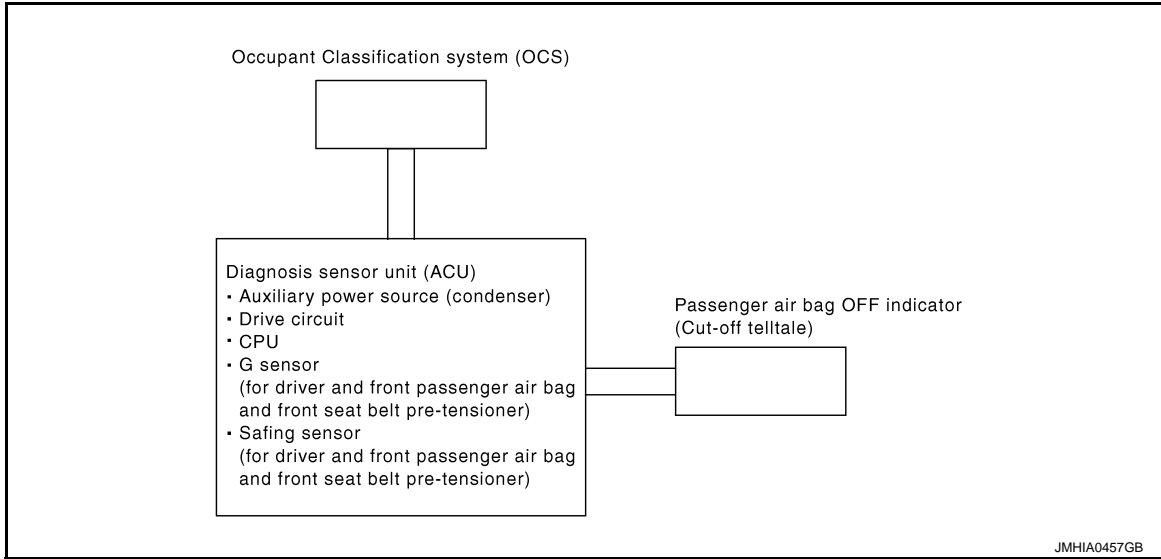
Occupant Classification system (OCS)

Diagnosis sensor unit (ACU)
• Auxiliary power source (condenser)
• Drive circuit
• CPU
• G sensor
(for driver and front passenger air bag and front seat belt pre-tensioner)
• Safing sensor
(for driver and front passenger air bag and front seat belt pre-tensioner)

Passenger air bag OFF indicator
(Cut-off telltale)

JMHIA0457GB